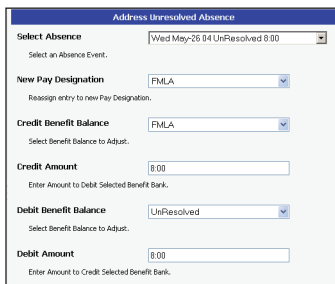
Address Unresolved Absence

Select Absence
Wed May-26 04 UnResolved 8:00
Select an Absence Event.

New Pay Designation
FMLA
Reassign entry to new Pay Designation.

Credit Benefit Balance
FMLA
Select Benefit Balance to Adjust.

Credit Amount
8:00
Enter Amount to Debit Selected Benefit Bank.

Debit Benefit Balance
UnResolved
Select Benefit Balance to Adjust.

Debit Amount
8:00
Enter Amount to Credit Selected Benefit Bank.